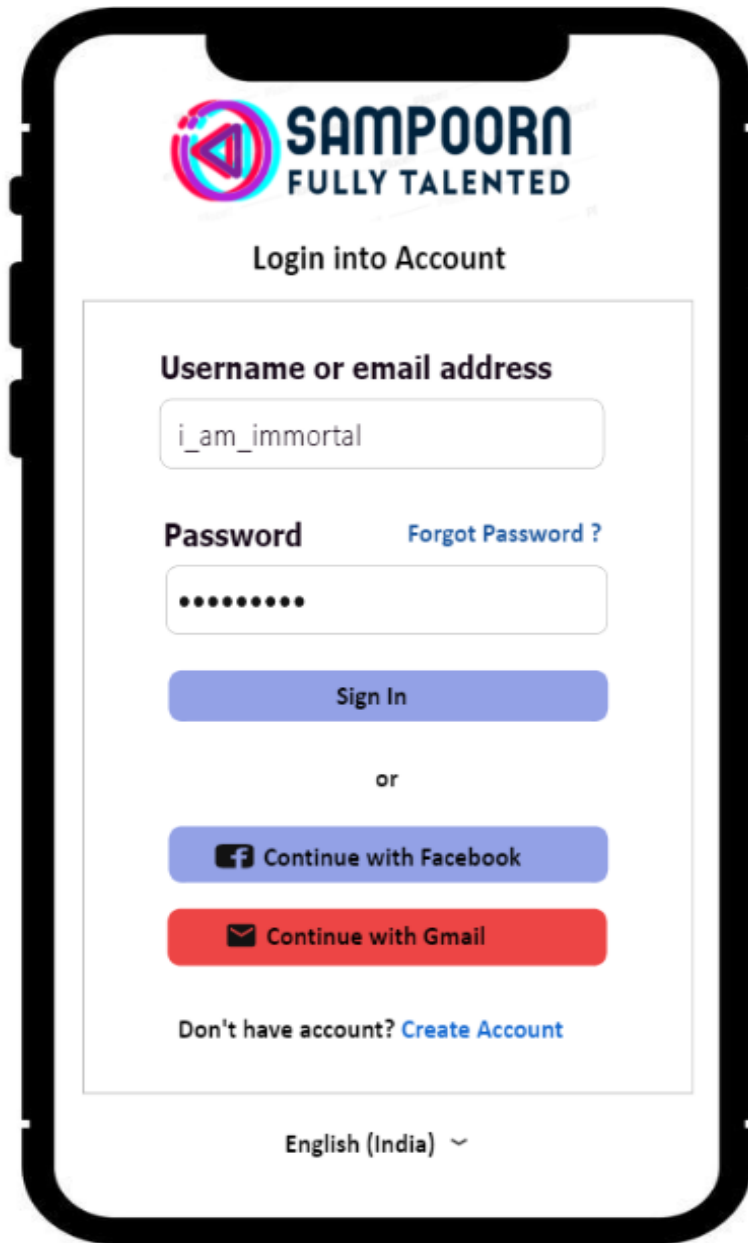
SAMPOORN
FULLY TALENTED

Login into Account

Username or email address

i_am_immortal

Password

Forgot Password ?

••••••••••

Sign In

or

Continue with Facebook

Continue with Gmail

Don't have account? Create Account

English (India)